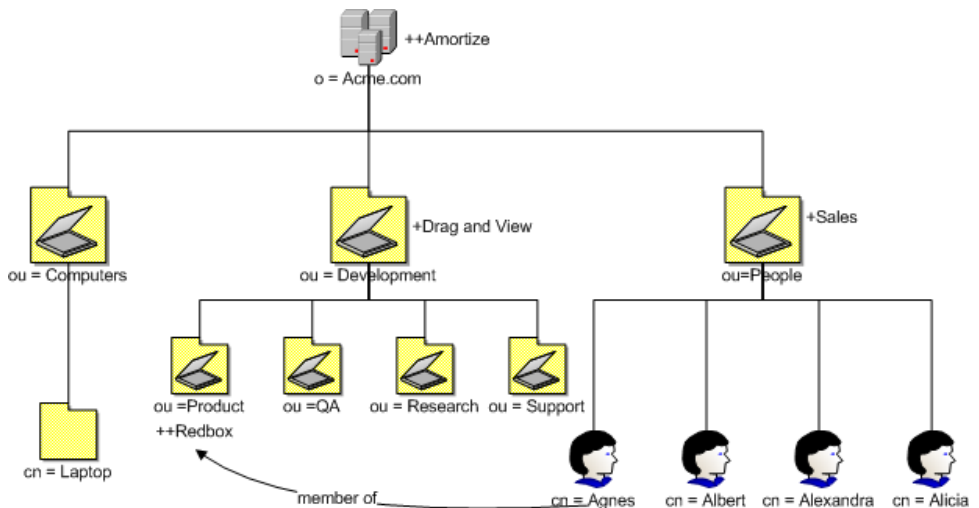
++Amortize
o = Acme.com

ou = Computers

+Drag and View
ou = Development

+Sales
ou=People

ou =Product
++Redbox

ou =QA

ou = Research

ou = Support

cn = Laptop

member of

cn = Agnes

cn = Albert

cn = Alexandra

cn = Alicia